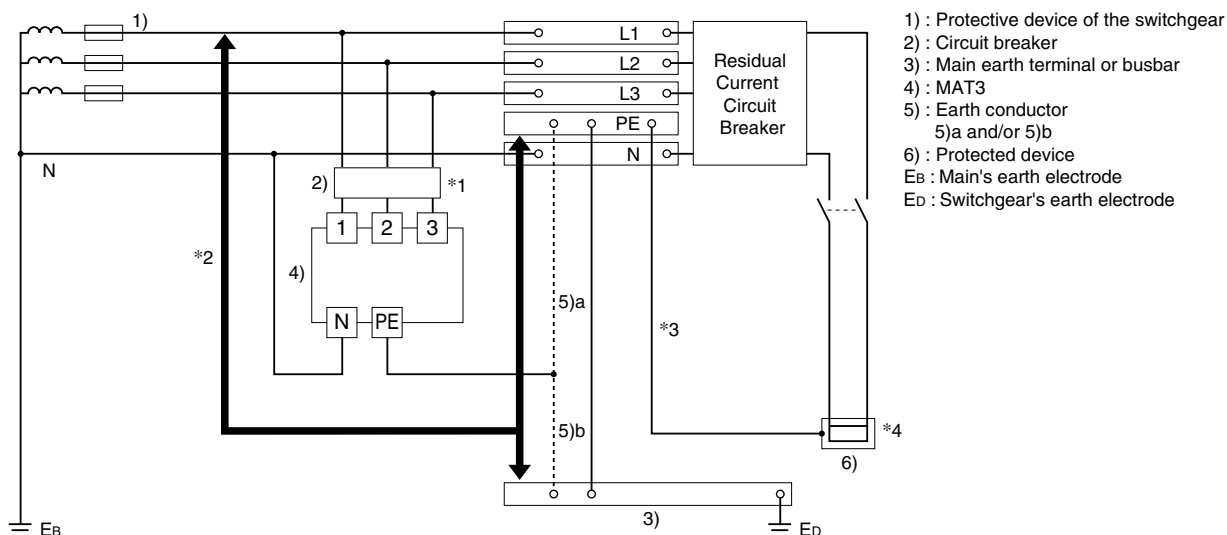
1)
L1
L2
L3
PE
N
Residual Current Circuit Breaker
N
2)
*1
1
2
3
*2
4)
N
PE
5)a
*3
5)b
*4
6)
3)
$E_B$
$E_D$

1) : Protective device of the switchgear
2) : Circuit breaker
3) : Main earth terminal or busbar
4) : MAT3
5) : Earth conductor
5)a and/or 5)b
6) : Protected device
$E_B$ : Main's earth electrode
$E_D$ : Switchgear's earth electrode